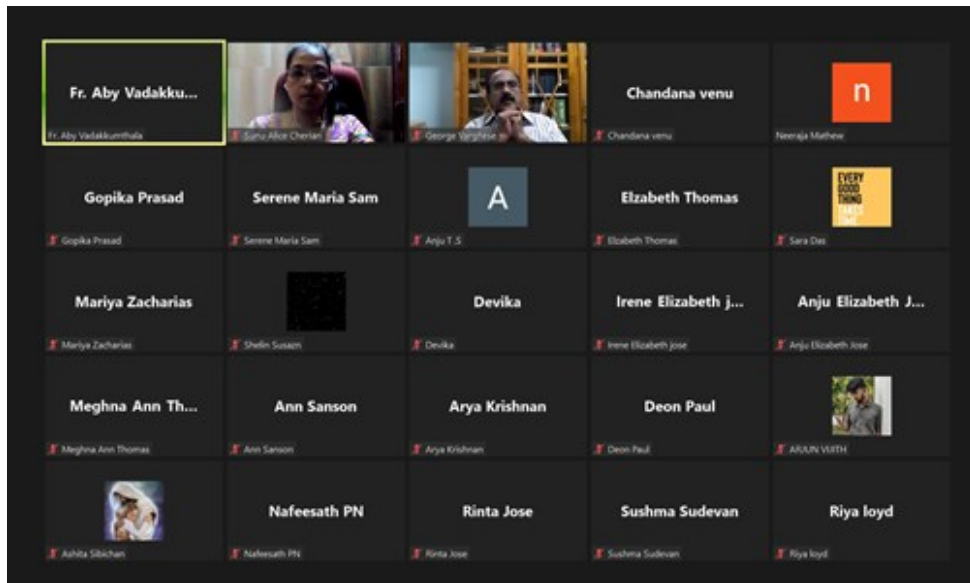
Fr. Aby Vadakku...
Fr. Aby Vadakkumthala

Sunu Alice Cherian

George Varghese

Chandana venu
Chandana venu

n
Neeraja Mathew

Gopika Prasad
Gopika Prasad

Serene Maria Sam
Serene Maria Sam

A
Anju T.S

Elzabeth Thomas
Elzabeth Thomas

EVERY GOOD THING TAKES TIME
Sara Das

Mariya Zacharias
Mariya Zacharias

Shelin Susazn

Devika
Devika

Irene Elizabeth j...
Irene Elizabeth Jose

Anju Elizabeth J...
Anju Elizabeth Jose

Meghna Ann Th...
Meghna Ann Thomas

Ann Sanson
Ann Sanson

Arya Krishnan
Arya Krishnan

Deon Paul
Deon Paul

ARJUN VIJITH

Ashita Sibichan

Nafeesath PN
Nafeesath PN

Rinta Jose
Rinta Jose

Sushma Sudevan
Sushma Sudevan

Riya loyd
Riya loyd